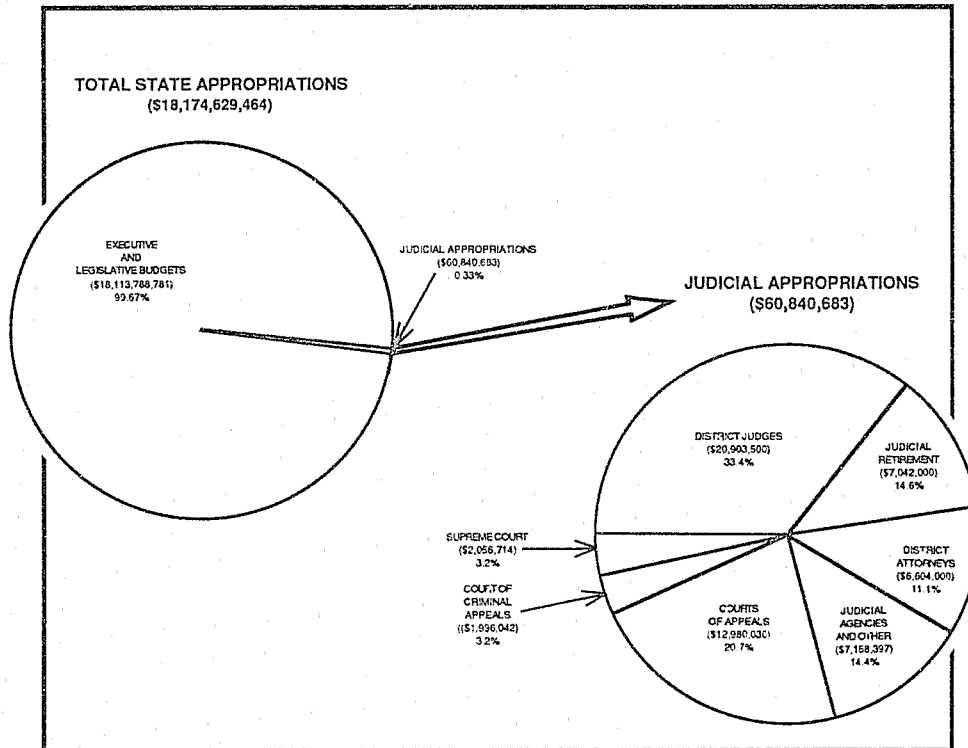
TOTAL STATE APPROPRIATIONS
($18,174,629,464)

EXECUTIVE
AND
LEGISLATIVE BUDGETS
($18,113,788,781)
99.67%

JUDICIAL APPROPRIATIONS
($60,840,683)
0.33%

JUDICIAL APPROPRIATIONS
($60,840,683)

DISTRICT JUDGES
($20,903,500)
33.4%

JUDICIAL
RETIREMENT
($7,042,000)
14.6%

DISTRICT
ATTORNEYS
($6,604,000)
11.1%

JUDICIAL
AGENCIES
AND OTHER
($7,158,397)
14.4%

COURTS
OF APPEALS
($12,980,030)
20.7%

SUPREME COURT
($2,056,714)
3.2%

COURT OF
CRIMINAL
APPEALS
($1,996,042)
3.2%